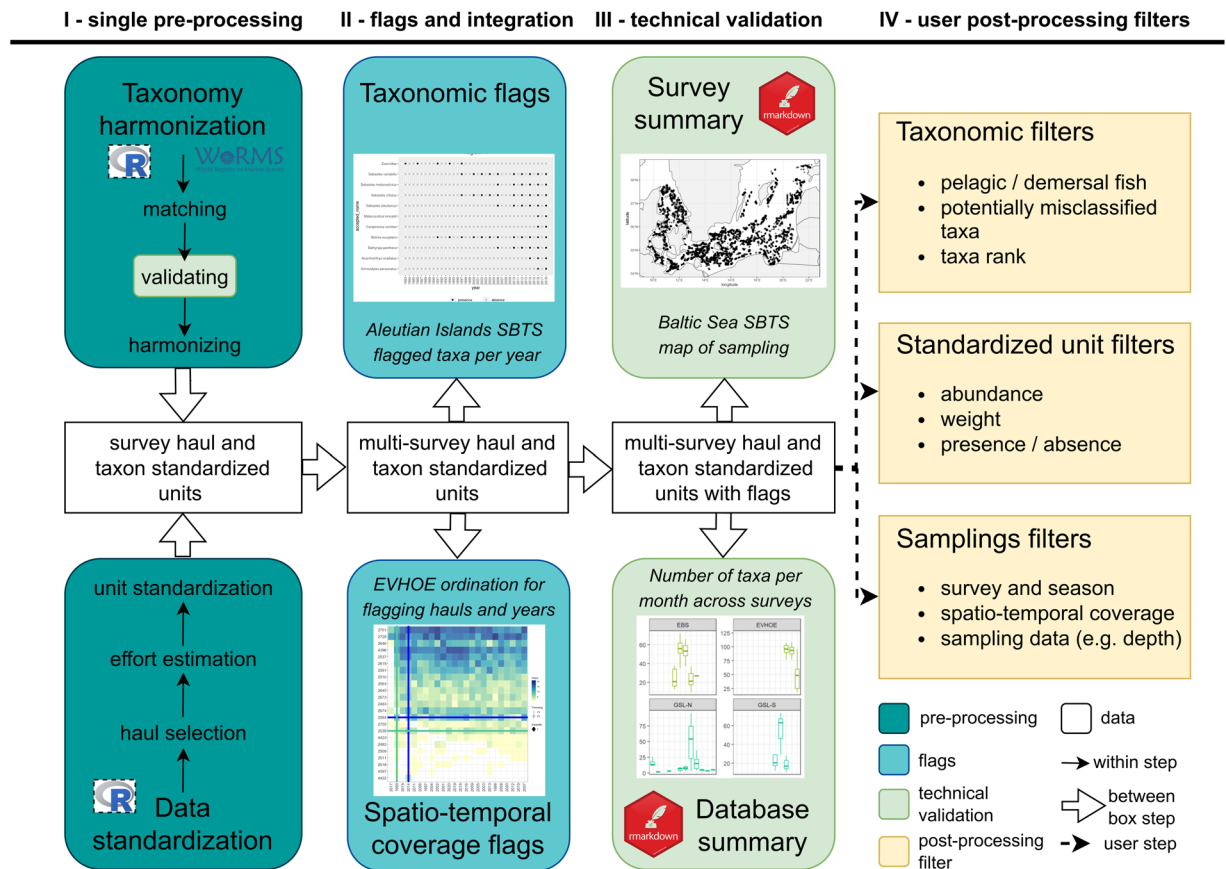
I - single pre-processing

II - flags and integration

III - technical validation

IV - user post-processing filters

Taxonomy harmonization

R

WoRMS

matching

validating

harmonizing

Taxonomic flags

Aleutian Islands SBTS flagged taxa per year

Survey summary

rmarkdown

Baltic Sea SBTS map of sampling

Taxonomic filters

- pelagic / demersal fish
- potentially misclassified taxa
- taxa rank

Standardized unit filters

- abundance
- weight
- presence / absence

survey haul and taxon standardized units

multi-survey haul and taxon standardized units

multi-survey haul and taxon standardized units with flags

unit standardization

effort estimation

haul selection

R

Data standardization

EVHOE ordination for flagging hauls and years

Spatio-temporal coverage flags

Number of taxa per month across surveys

EBS

EVHOE

GSL-N

GSL-S

rmarkdown

Database summary

Samplings filters

- survey and season
- spatio-temporal coverage
- sampling data (e.g. depth)

pre-processing

data

flags

within step

technical validation

between box step

post-processing filter

user step